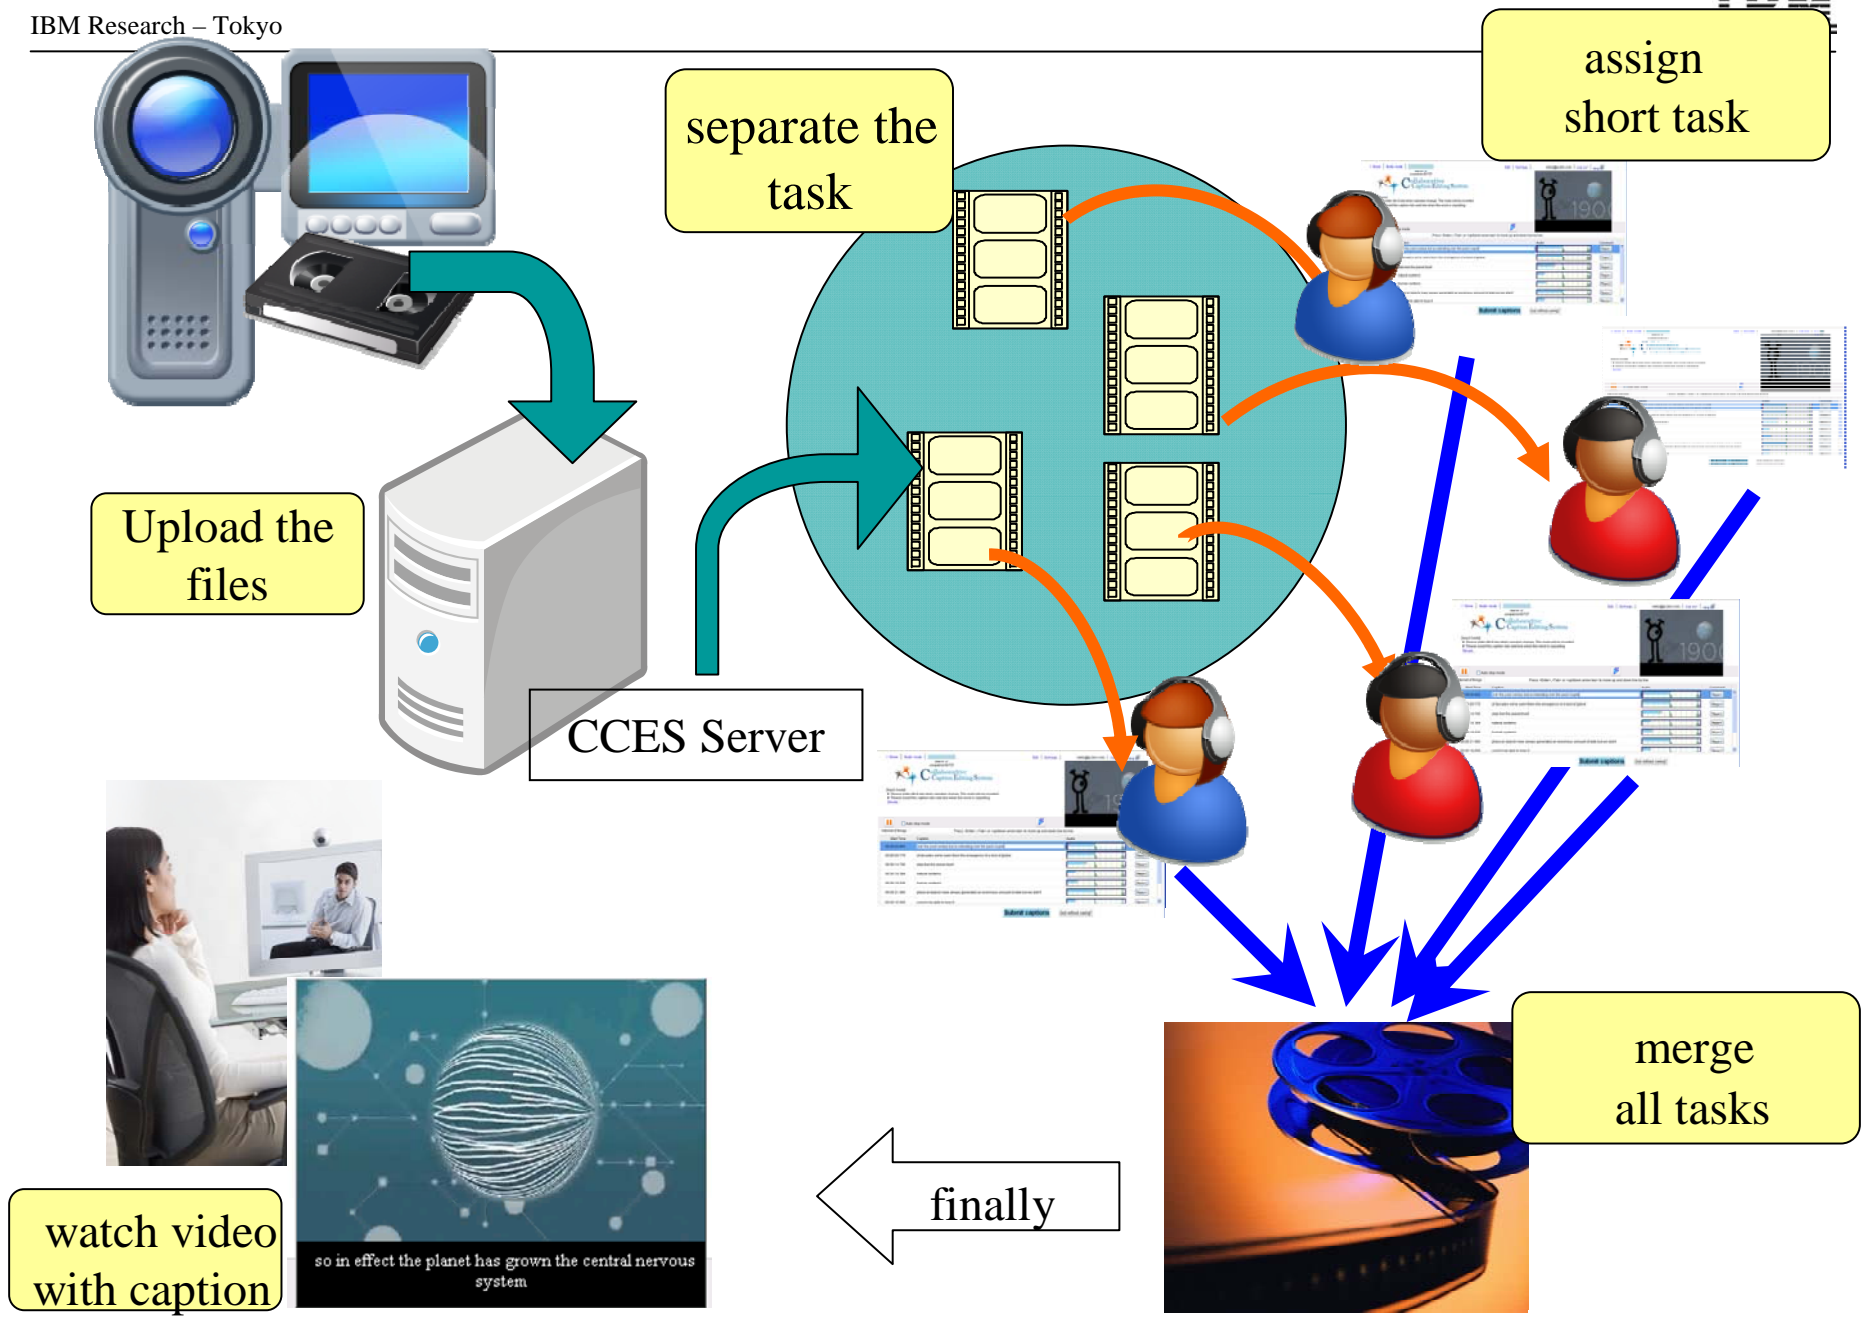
IBM Research – Tokyo

separate the task

assign short task

Upload the files

CCES Server

merge all tasks

finally

watch video with caption

so in effect the planet has grown the central nervous system